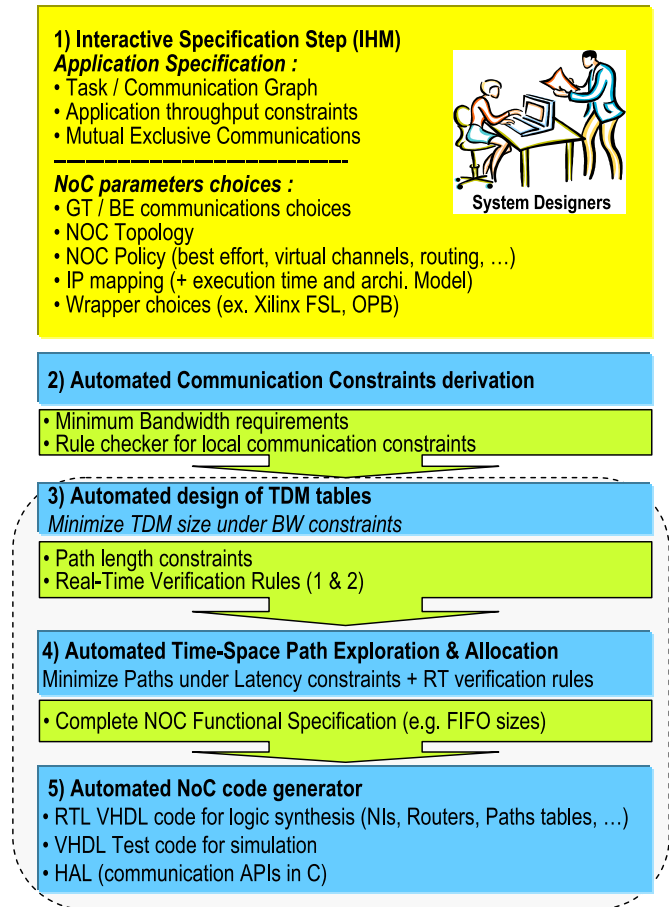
1) Interactive Specification Step (IHM)
*Application Specification :*
• Task / Communication Graph
• Application throughput constraints
• Mutual Exclusive Communications

*NoC parameters choices :*
• GT / BE communications choices
• NOC Topology
• NOC Policy (best effort, virtual channels, routing, …)
• IP mapping (+ execution time and archi. Model)
• Wrapper choices (ex. Xilinx FSL, OPB)

System Designers

2) Automated Communication Constraints derivation

• Minimum Bandwidth requirements
• Rule checker for local communication constraints

3) Automated design of TDM tables
*Minimize TDM size under BW constraints*

• Path length constraints
• Real-Time Verification Rules (1 & 2)

4) Automated Time-Space Path Exploration & Allocation
Minimize Paths under Latency constraints + RT verification rules

• Complete NOC Functional Specification (e.g. FIFO sizes)

5) Automated NoC code generator
• RTL VHDL code for logic synthesis (NIs, Routers, Paths tables, …)
• VHDL Test code for simulation
• HAL (communication APIs in C)